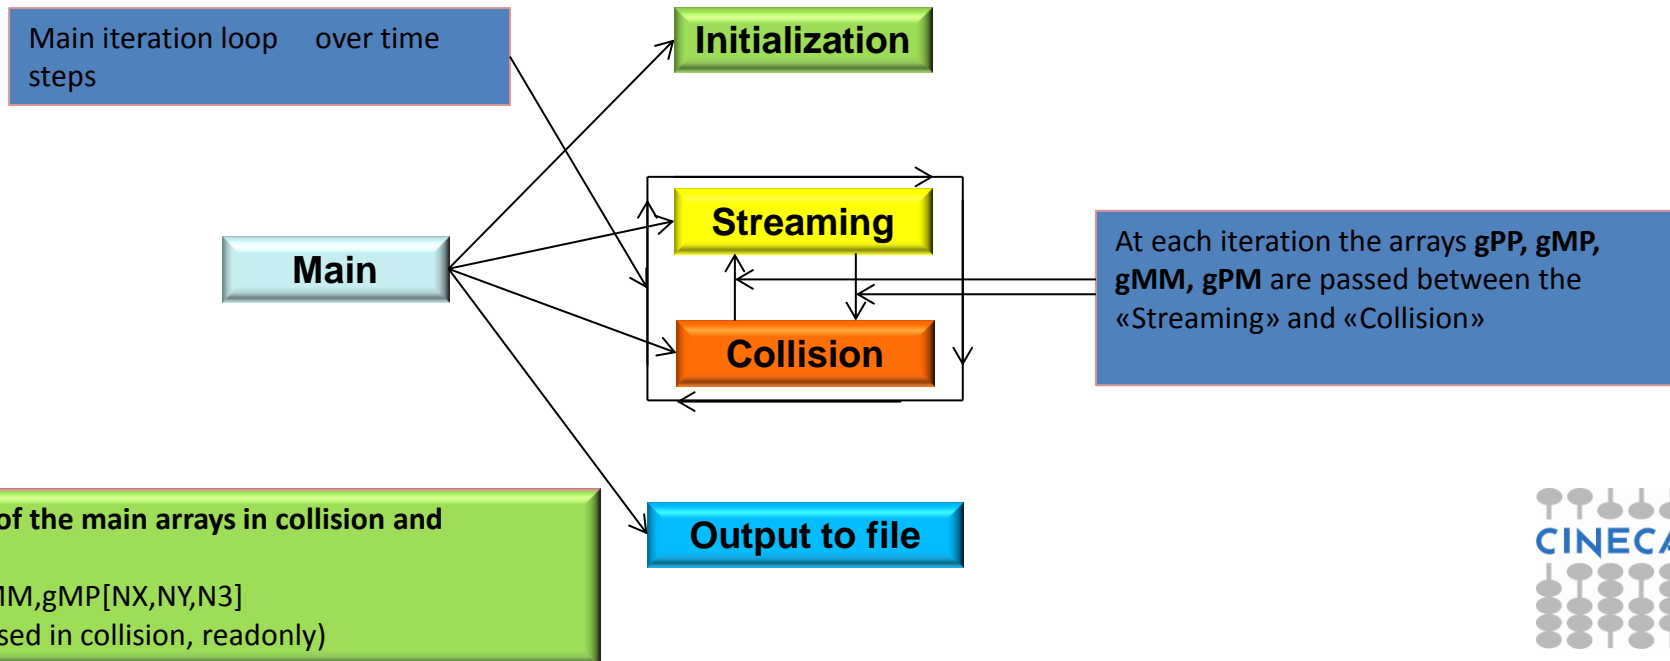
Main iteration loop over time steps

Initialization

Streaming

Main

Collision

At each iteration the arrays **gPP, gMP, gMM, gPM** are passed between the «Streaming» and «Collision»

of the main arrays in collision and

MM,gMP[NX,NY,N3]
sed in collision, readonly)

Output to file

CINECA